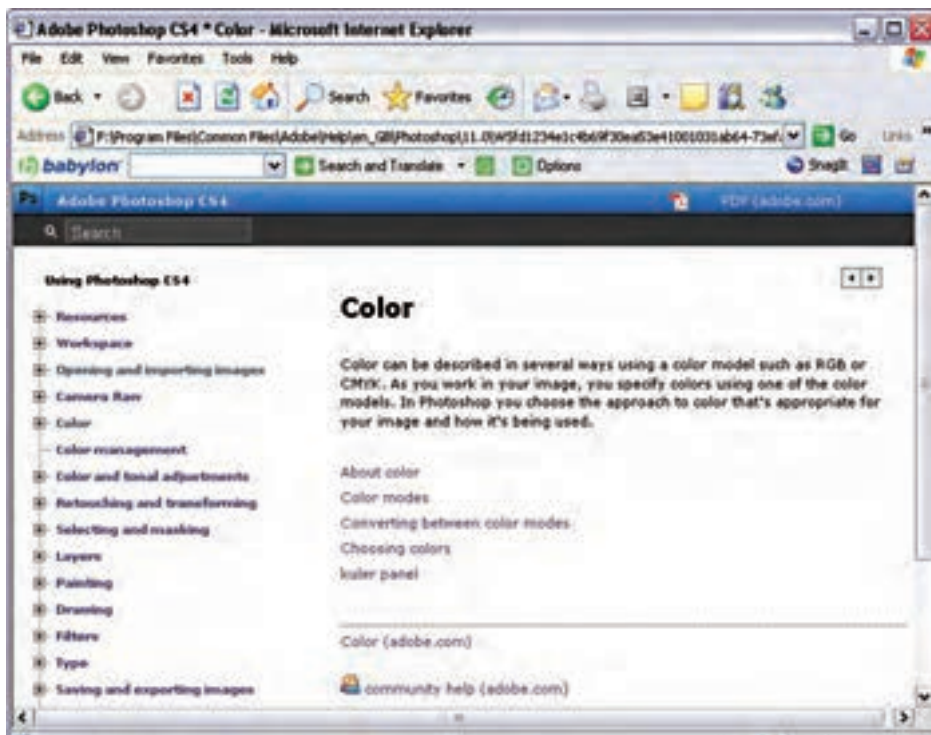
Adobe Photoshop CS4 * Color - Microsoft Internet Explorer

File Edit View Favorites Tools Help

Back Search Favorites

Address F:\Program Files\Common Files\Adobe\Help\en_GB\Photoshop\11.0\WSfd1234e1c4b69f30ea53e41001031ab64-73ef... Go Links

babylon Search and Translate Options Snagit

Adobe Photoshop CS4 PDF (adobe.com)

Search

Using Photoshop CS4

Resources
Workspace
Opening and importing images
Camera Raw
Color
Color management
Color and tonal adjustments
Retouching and transforming
Selecting and masking
Layers
Painting
Drawing
Filters
Type
Saving and exporting images

Color

Color can be described in several ways using a color model such as RGB or CMYK. As you work in your image, you specify colors using one of the color models. In Photoshop you choose the approach to color that's appropriate for your image and how it's being used.

About color
Color modes
Converting between color modes
Choosing colors
kuler panel

Color (adobe.com)

community help (adobe.com)